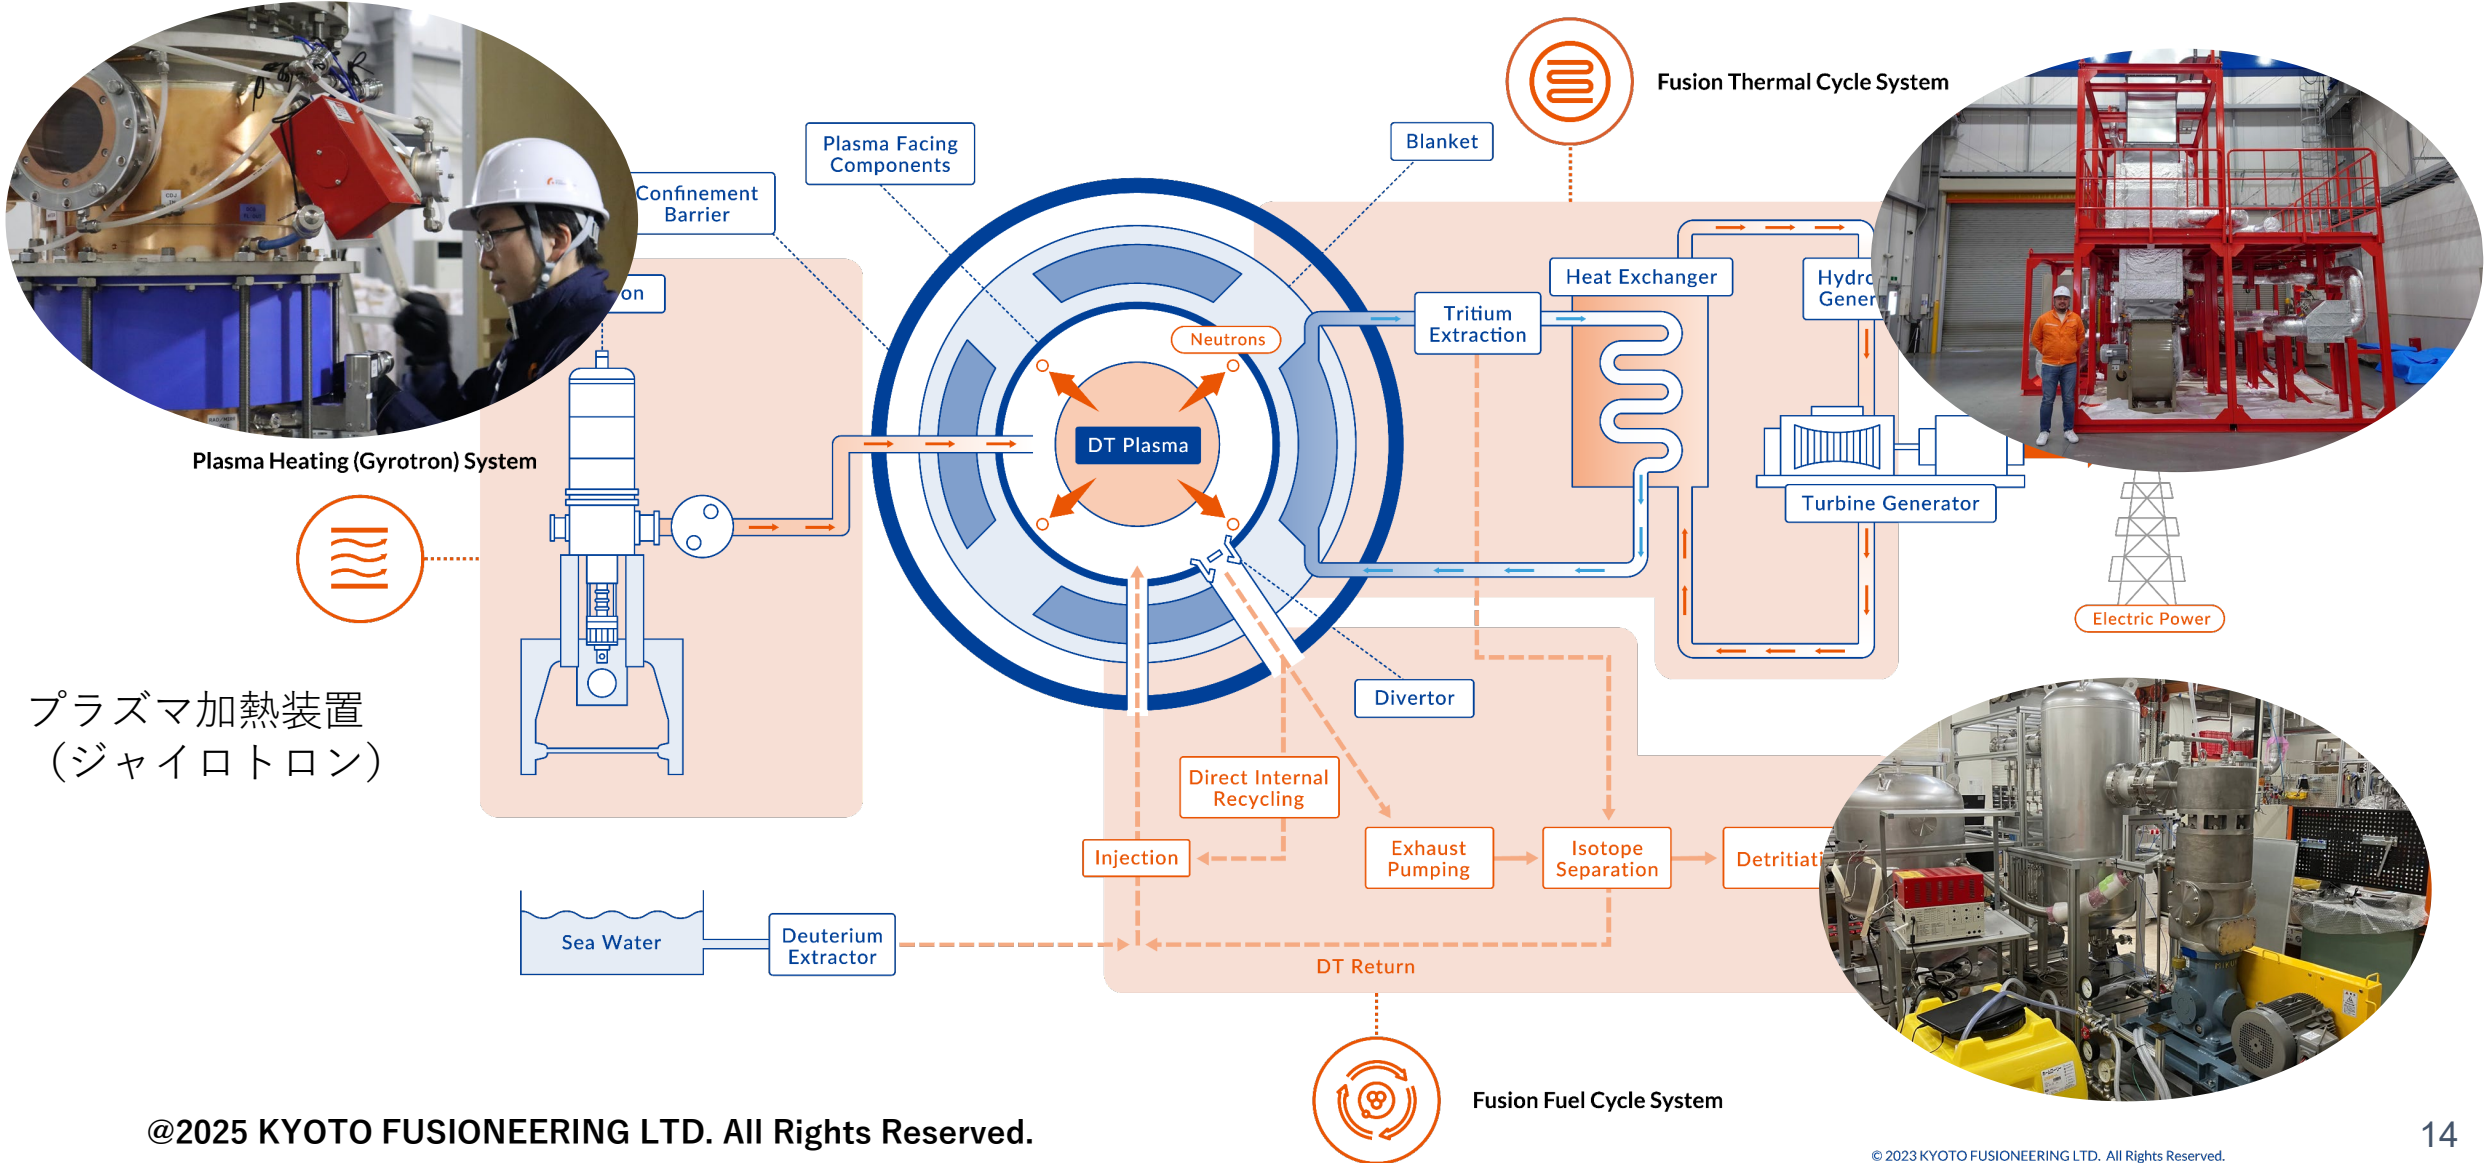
Fusion Thermal Cycle System

Plasma Facing Components

Blanket

Confinement Barrier

on

Heat Exchanger

Hydro Gener

Tritium Extraction

Neutrons

DT Plasma

Plasma Heating (Gyrotron) System

Turbine Generator

Electric Power

Divertor

プラズマ加熱装置
（ジャイロトロン）

Direct Internal Recycling

Injection

Exhaust Pumping

Isotope Separation

Detritiati

Sea Water

Deuterium Extractor

DT Return

Fusion Fuel Cycle System

@2025 KYOTO FUSIONEERING LTD. All Rights Reserved.

© 2023 KYOTO FUSIONEERING LTD. All Rights Reserved.

14